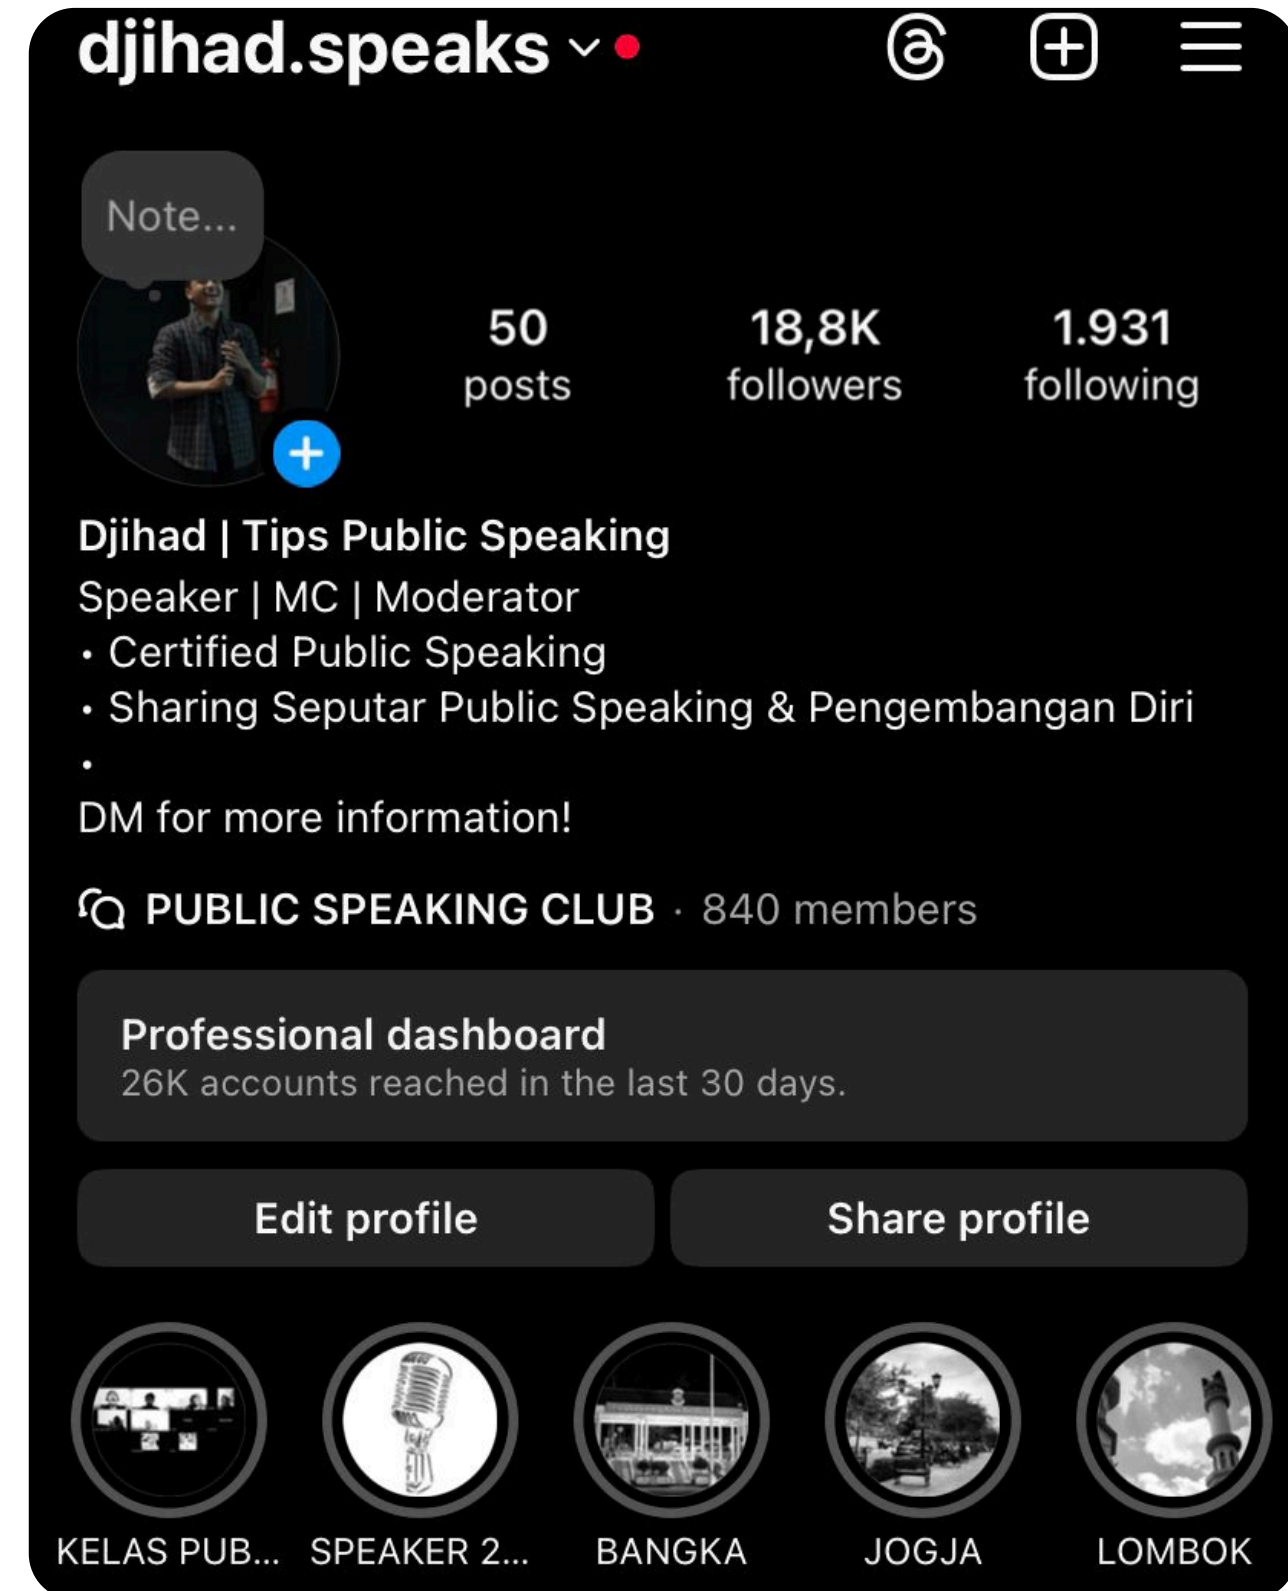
djihad.speaks

Note...

50
posts

18,8K
followers

1.931
following

Djihad | Tips Public Speaking
Speaker | MC | Moderator
• Certified Public Speaking
• Sharing Seputar Public Speaking & Pengembangan Diri
•
DM for more information!

PUBLIC SPEAKING CLUB · 840 members

Professional dashboard
26K accounts reached in the last 30 days.

Edit profile

Share profile

KELAS PUB...

SPEAKER 2...

BANGKA

JOGJA

LOMBOK